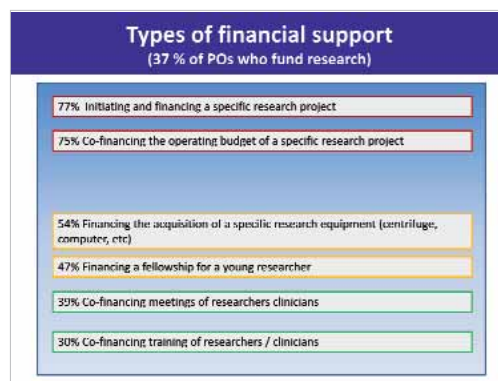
Types of financial support
(37 % of POs who fund research)

77% Initiating and financing a specific research project

75% Co-financing the operating budget of a specific research project

54% Financing the acquisition of a specific research equipment (centrifuge, computer, etc)

47% Financing a fellowship for a young researcher

39% Co-financing meetings of researchers clinicians

30% Co-financing training of researchers / clinicians